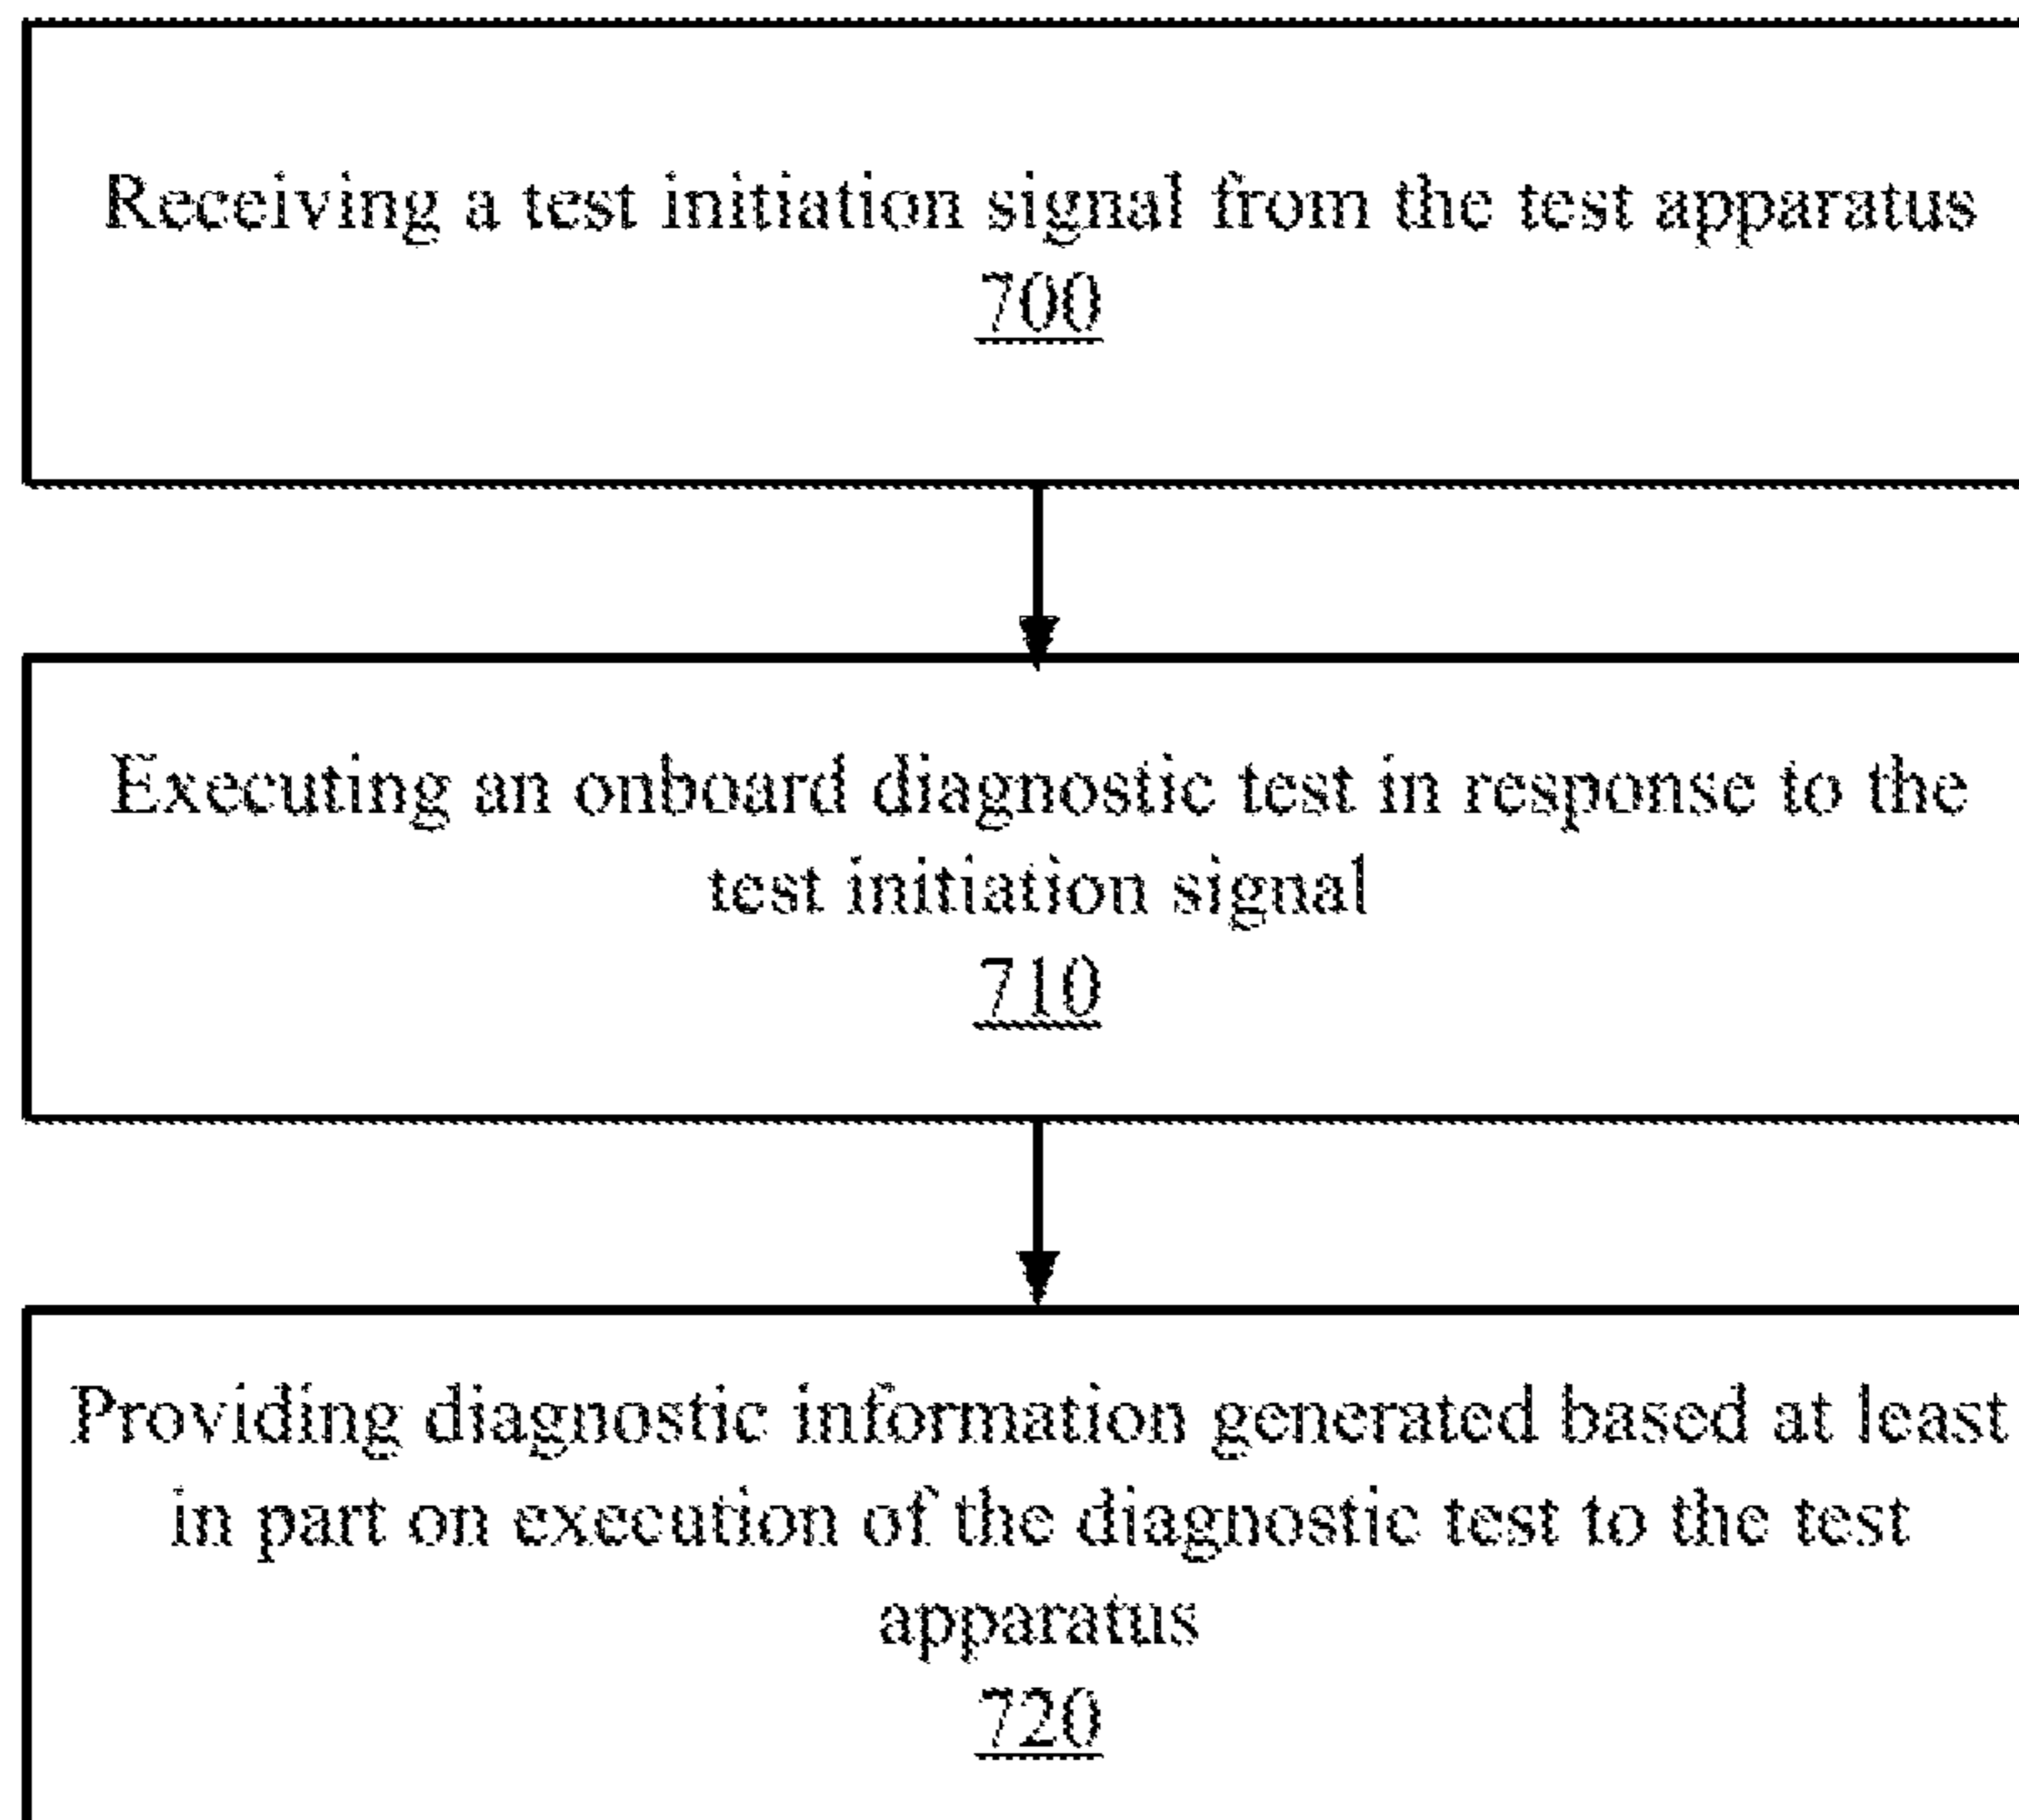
Receiving a test initiation signal from the test apparatus
700

Executing an onboard diagnostic test in response to the test initiation signal
710

Providing diagnostic information generated based at least in part on execution of the diagnostic test to the test apparatus
720